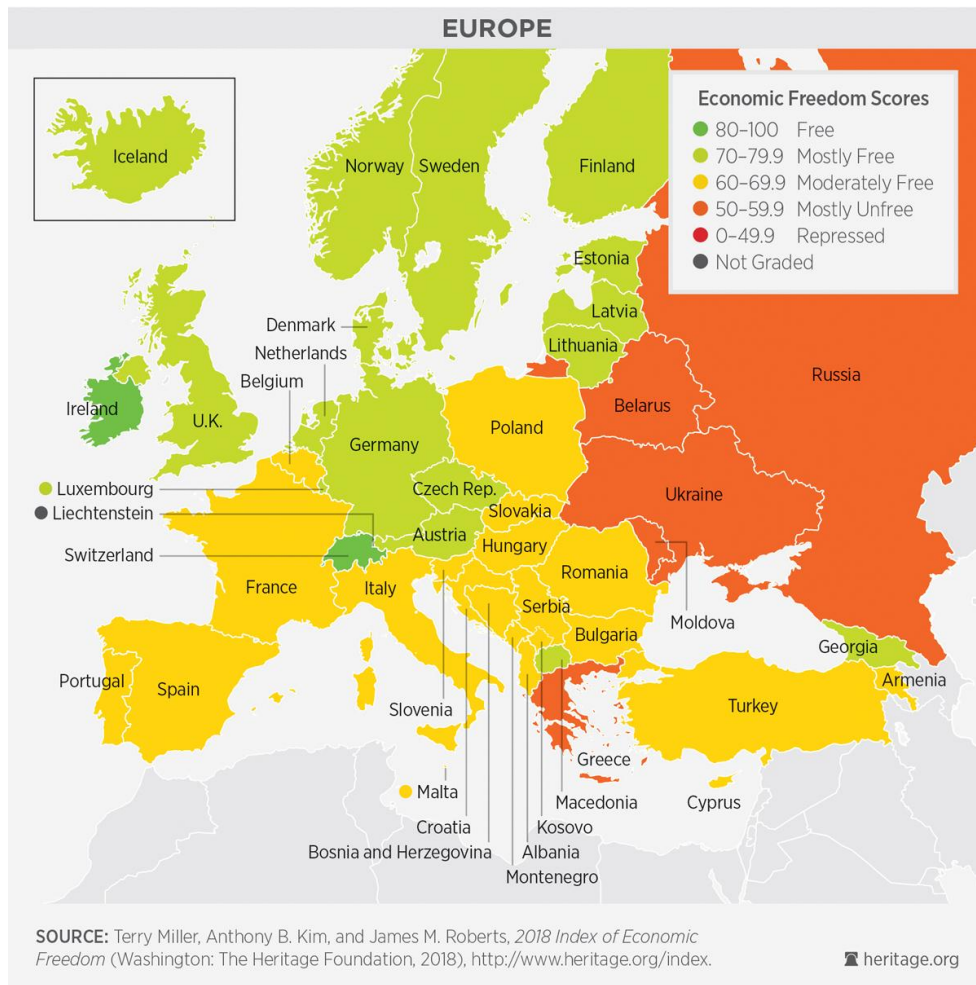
EUROPE

Economic Freedom Scores
80–100 Free
70–79.9 Mostly Free
60–69.9 Moderately Free
50–59.9 Mostly Unfree
0–49.9 Repressed
Not Graded

Iceland
Norway
Sweden
Finland
Estonia
Latvia
Lithuania
Denmark
Netherlands
Belgium
Ireland
U.K.
Russia
Belarus
Poland
Germany
Luxembourg
Liechtenstein
Czech Rep.
Slovakia
Ukraine
Switzerland
Austria
Hungary
Romania
France
Italy
Serbia
Moldova
Bulgaria
Georgia
Portugal
Spain
Armenia
Slovenia
Turkey
Greece
Malta
Macedonia
Cyprus
Croatia
Kosovo
Bosnia and Herzegovina
Albania
Montenegro

SOURCE: Terry Miller, Anthony B. Kim, and James M. Roberts, 2018 Index of Economic Freedom (Washington: The Heritage Foundation, 2018), http://www.heritage.org/index.

heritage.org